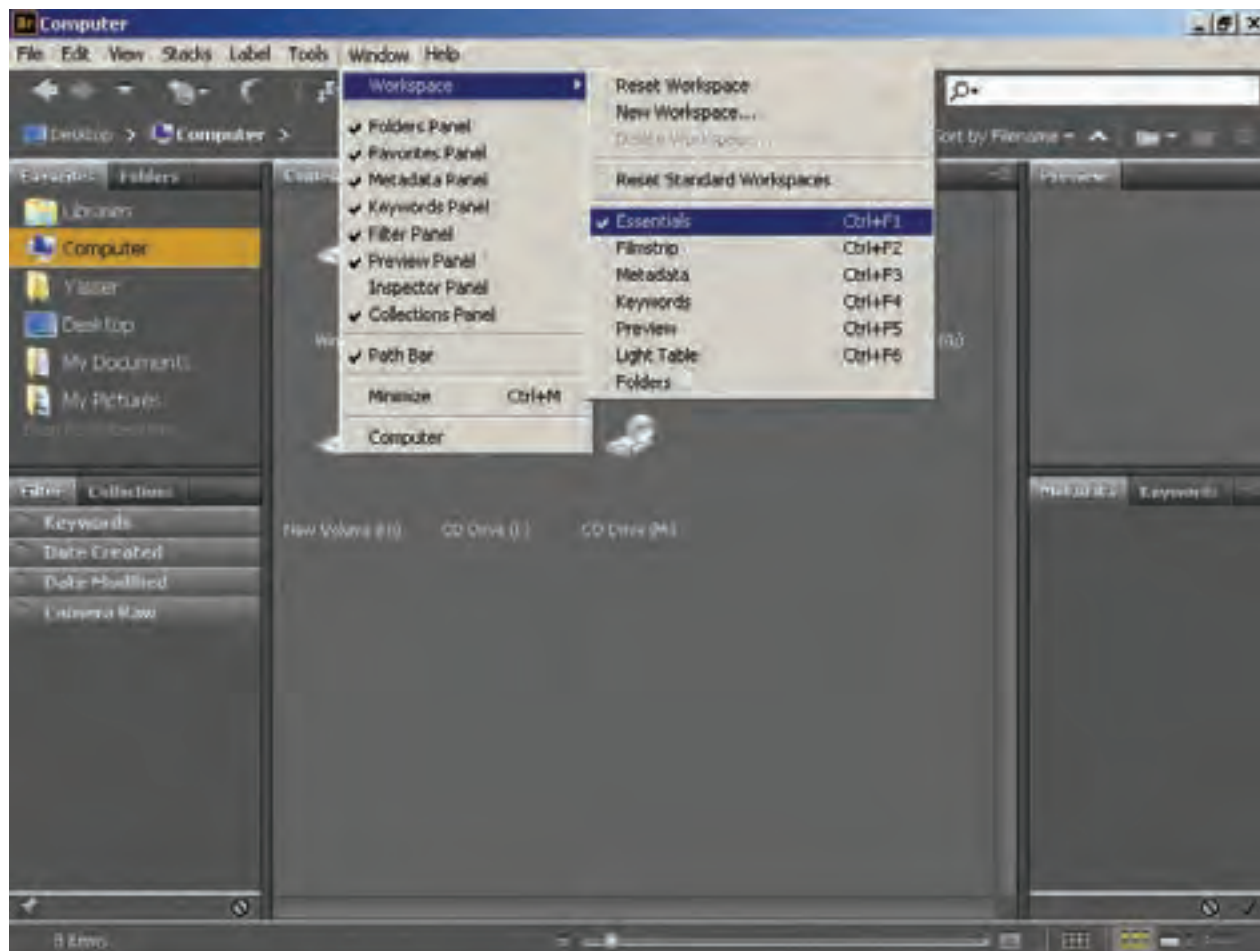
Br Computer

File Edit View Stacks Label Tools Window Help

Workspace
Folders Panel
Favorites Panel
Metadata Panel
Keywords Panel
Filter Panel
Preview Panel
Inspector Panel
Collections Panel
Path Bar
Minimize Ctrl+M
Computer

Reset Workspace
New Workspace...
Delete Workspace...
Reset Standard Workspaces
Essentials Ctrl+F1
Filmstrip Ctrl+F2
Metadata Ctrl+F3
Keywords Ctrl+F4
Preview Ctrl+F5
Light Table Ctrl+F6
Folders

Desktop > Computer >

Sort by Filename

Favorites Folders
Libraries
Computer
Yasser
Desktop
My Documents
My Pictures

Filter Collections
Keywords
Date Created
Date Modified
Camera Raw

New Volume (H:) CD Drive (I:) CD Drive (M:)

Preview

Metadata Keywords

8 items